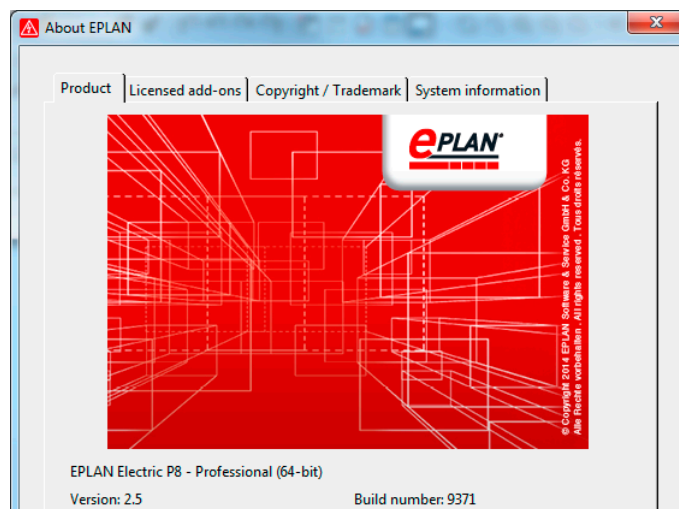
About EPLAN

Product | Licensed add-ons | Copyright / Trademark | System information

EPLAN

© Copyright 2014 EPLAN Software & Service GmbH & Co. KG
Alle Rechte vorbehalten . All rights reserved . Tous droits réservés.

EPLAN Electric P8 - Professional (64-bit)

Version: 2.5

Build number: 9371